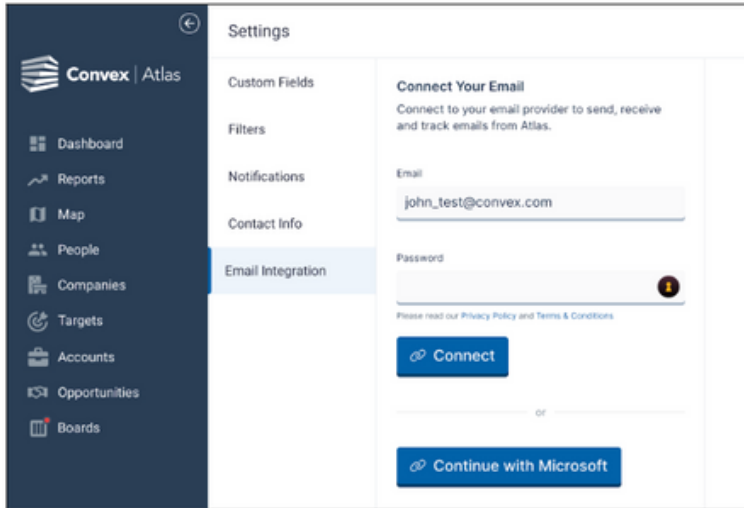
Convex | Atlas

Dashboard
Reports
Map
People
Companies
Targets
Accounts
Opportunities
Boards

Settings

Custom Fields
Filters
Notifications
Contact Info
Email Integration

Connect Your Email
Connect to your email provider to send, receive and track emails from Atlas.

Email
john_test@convex.com

Password

Please read our Privacy Policy and Terms & Conditions

Connect

or

Continue with Microsoft